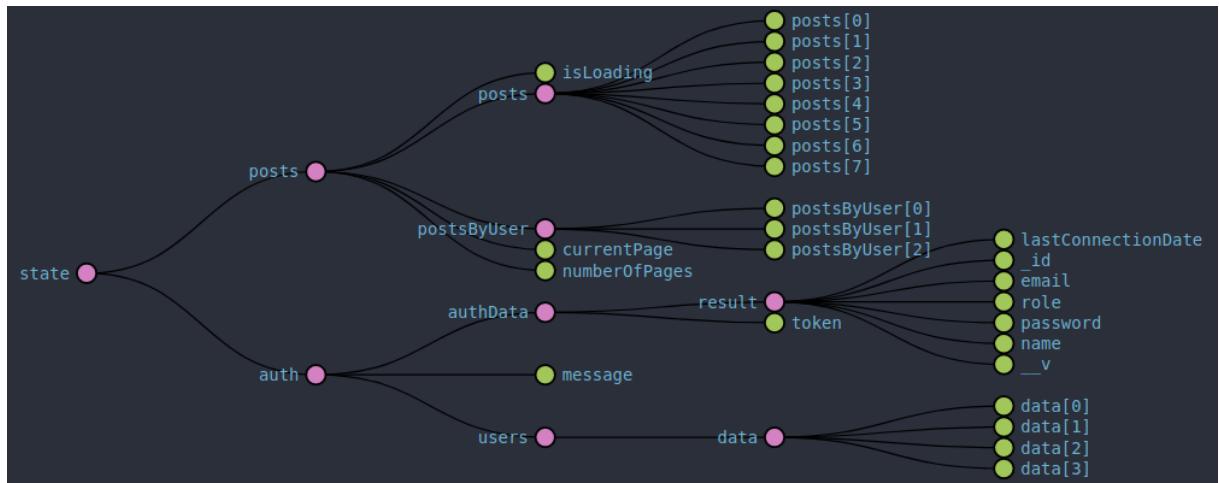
posts[0]
posts[1]
isLoading
posts[2]
posts
posts[3]
posts[4]
posts[5]
posts[6]
posts
posts[7]

postsByUser[0]
postsByUser
postsByUser[1]
currentPage
postsByUser[2]
lastConnectionDate
numberOfPages
_id
state
email
result
role
authData
token
password
name
auth
message
__v

data[0]
data[1]
users
data
data[2]
data[3]